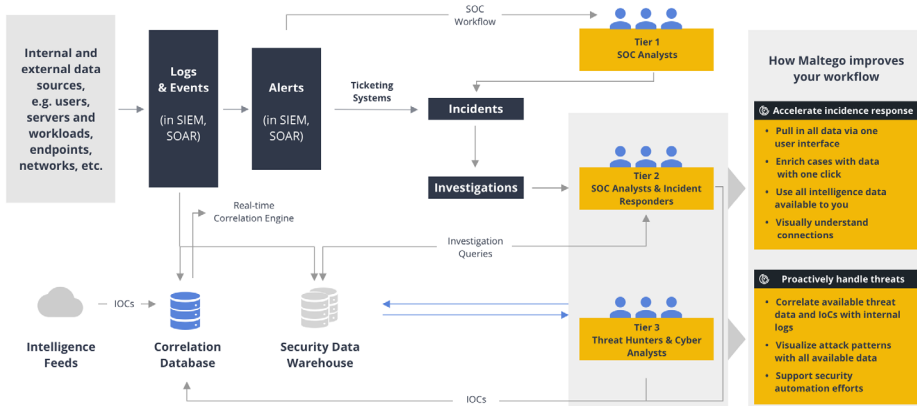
Internal and external data sources, e.g. users, servers and workloads, endpoints, networks, etc.

Logs & Events

(in SIEM, SOAR)

Alerts

(in SIEM, SOAR)

SOC Workflow

Tier 1
SOC Analysts

Ticketing Systems

Incidents

Investigations

Tier 2
SOC Analysts & Incident Responders

Real-time Correlation Engine

Investigation Queries

IOCs

Intelligence Feeds

Correlation Database

Security Data Warehouse

Tier 3
Threat Hunters & Cyber Analysts

IOCs

How Maltego improves your workflow

Accelerate incidence response

Pull in all data via one user interface

Enrich cases with data with one click

Use all intelligence data available to you

Visually understand connections

Proactively handle threats

Correlate available threat data and IoCs with internal logs

Visualize attack patterns with all available data

Support security automation efforts